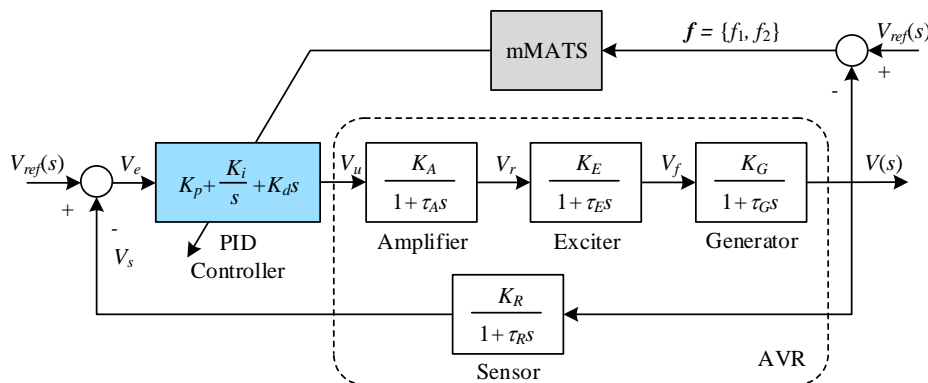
mMATS

$\boldsymbol{f} = \{f_1, f_2\}$

$V_{ref}(s)$

+

-

$V_{ref}(s)$

$V_e$

+

-

$V_s$

$K_p + \frac{K_i}{s} + K_d s$

PID Controller

$V_u$

$\frac{K_A}{1+\tau_A s}$

Amplifier

$V_r$

$\frac{K_E}{1+\tau_E s}$

Exciter

$V_f$

$\frac{K_G}{1+\tau_G s}$

Generator

$V(s)$

$\frac{K_R}{1+\tau_R s}$

Sensor

AVR